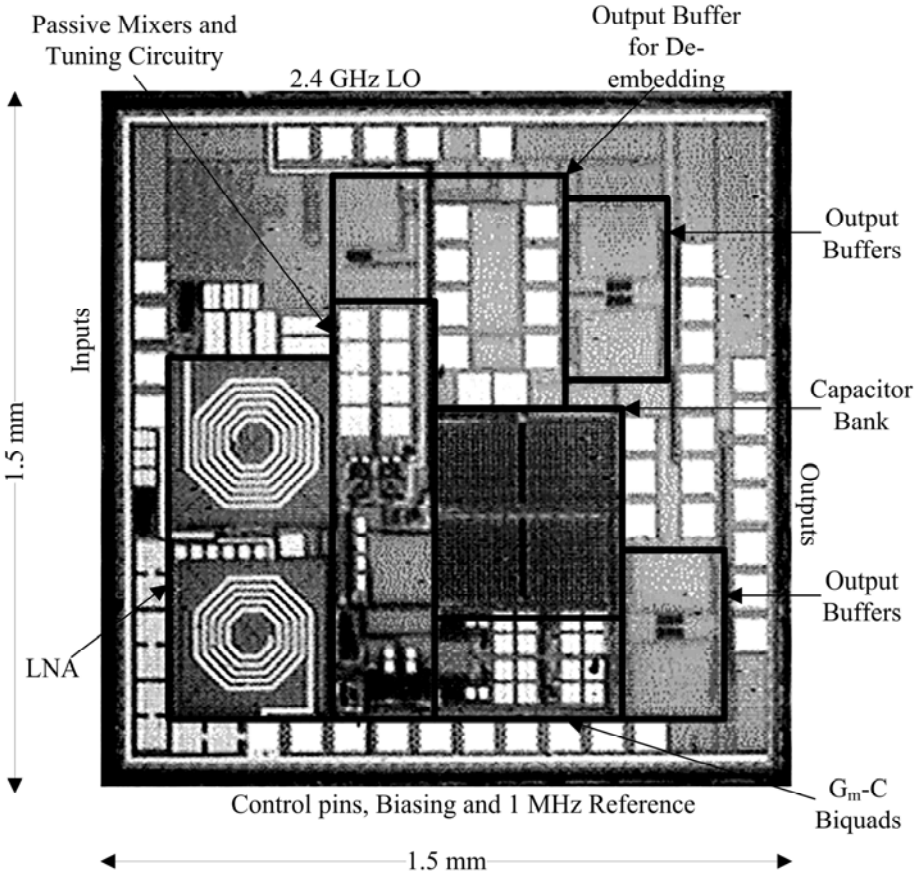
Passive Mixers and Tuning Circuitry

Output Buffer for De-embedding

2.4 GHz LO

1.5 mm

Inputs

Output Buffers

Capacitor Bank

Outputs

Output Buffers

LNA

$G_m$-C Biquads

Control pins, Biasing and 1 MHz Reference

1.5 mm